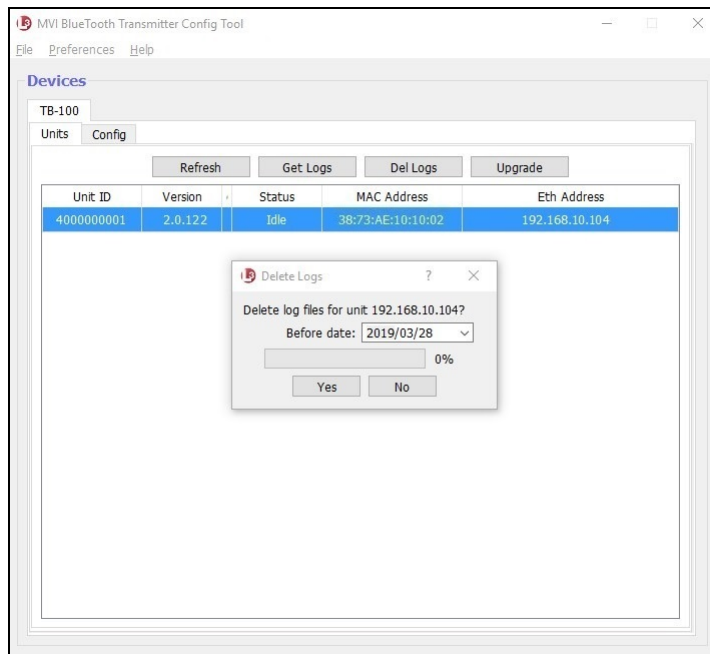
MVI BlueTooth Transmitter Config Tool

File Preferences Help

Devices

TB-100

Units Config

Refresh Get Logs Del Logs Upgrade

| Unit ID | Version | Status | MAC Address | Eth Address |
|---|---|---|---|---|
| 4000000001 | 2.0.122 | Idle | 38:73:AE:10:10:02 | 192.168.10.104 |

Delete Logs ? ×

Delete log files for unit 192.168.10.104?

Before date: 2019/03/28

0%

Yes No